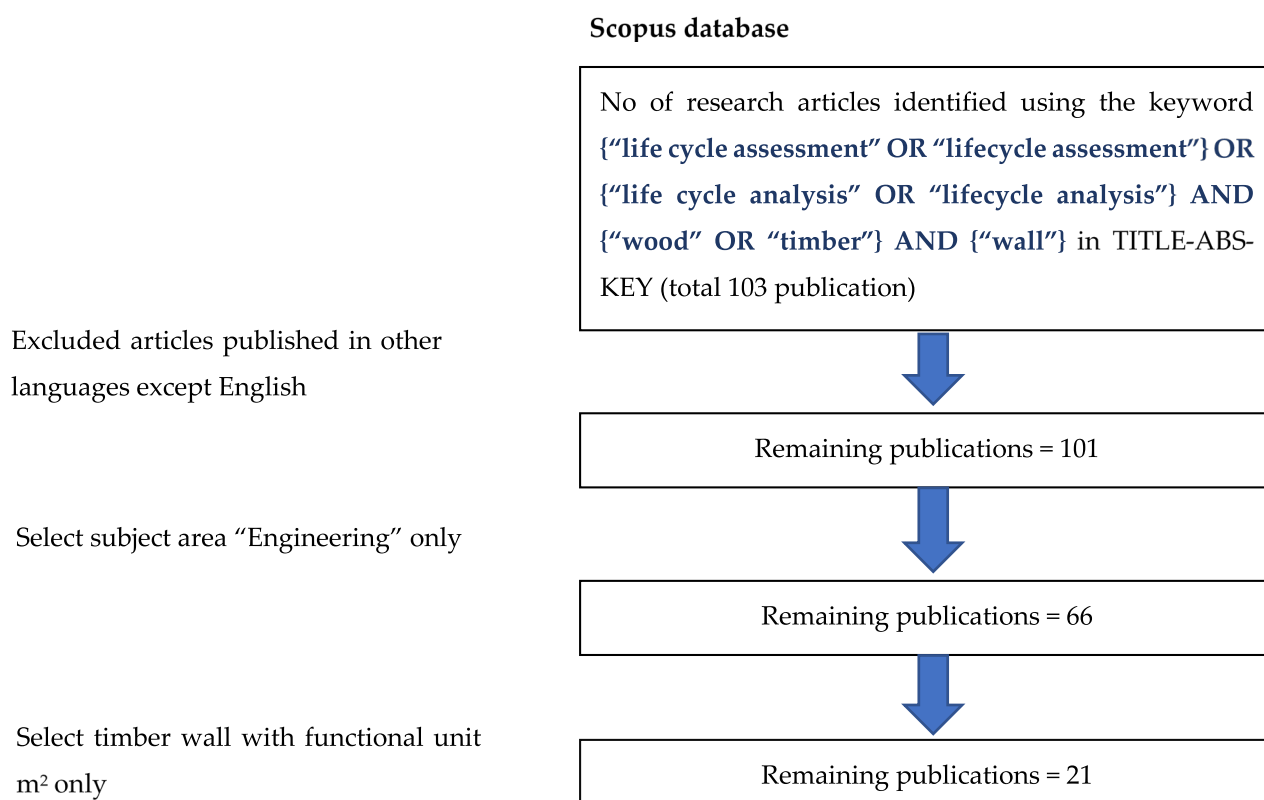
Scopus database

No of research articles identified using the keyword {“life cycle assessment” OR “lifecycle assessment”} OR {“life cycle analysis” OR “lifecycle analysis”} AND {“wood” OR “timber”} AND {“wall”} in TITLE-ABS-KEY (total 103 publication)

Excluded articles published in other languages except English

Remaining publications = 101

Select subject area “Engineering” only

Remaining publications = 66

Select timber wall with functional unit $m^2$ only

Remaining publications = 21